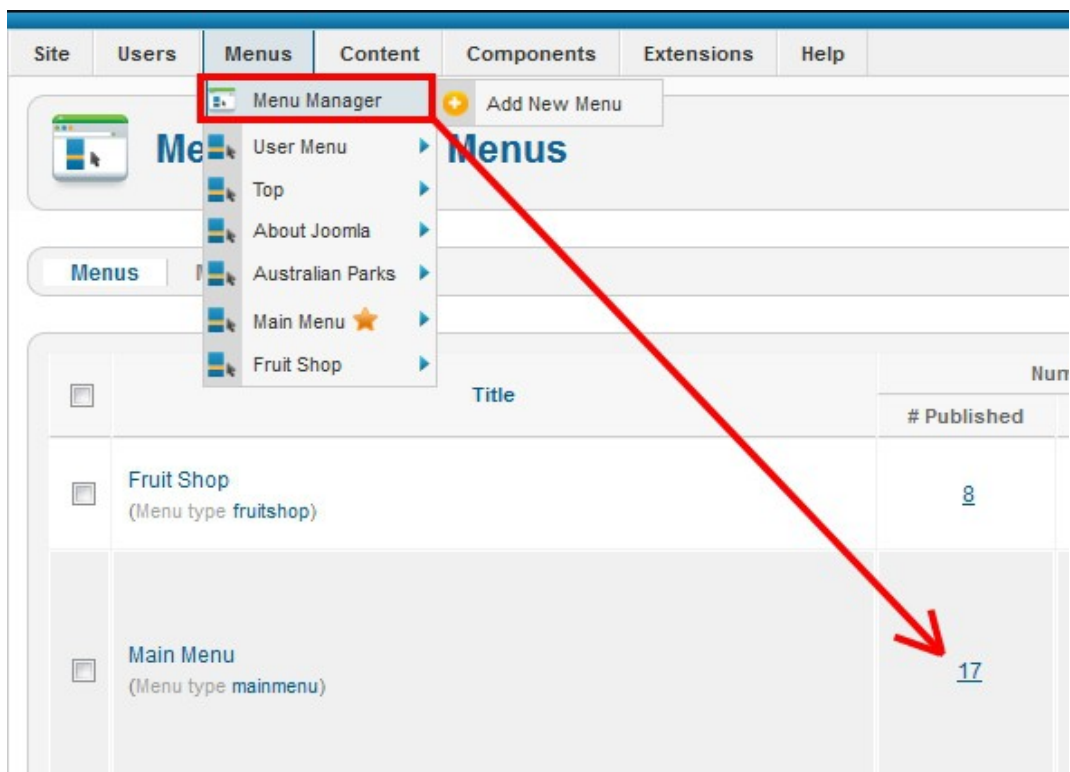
Site Users Menus Content Components Extensions Help

Menu Manager
Add New Menu
User Menu
Top
About Joomla
Australian Parks
Main Menu
Fruit Shop

Me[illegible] Menus

Menus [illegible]

Title
Num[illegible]
# Published

Fruit Shop
(Menu type fruitshop)
8

Main Menu
(Menu type mainmenu)
17